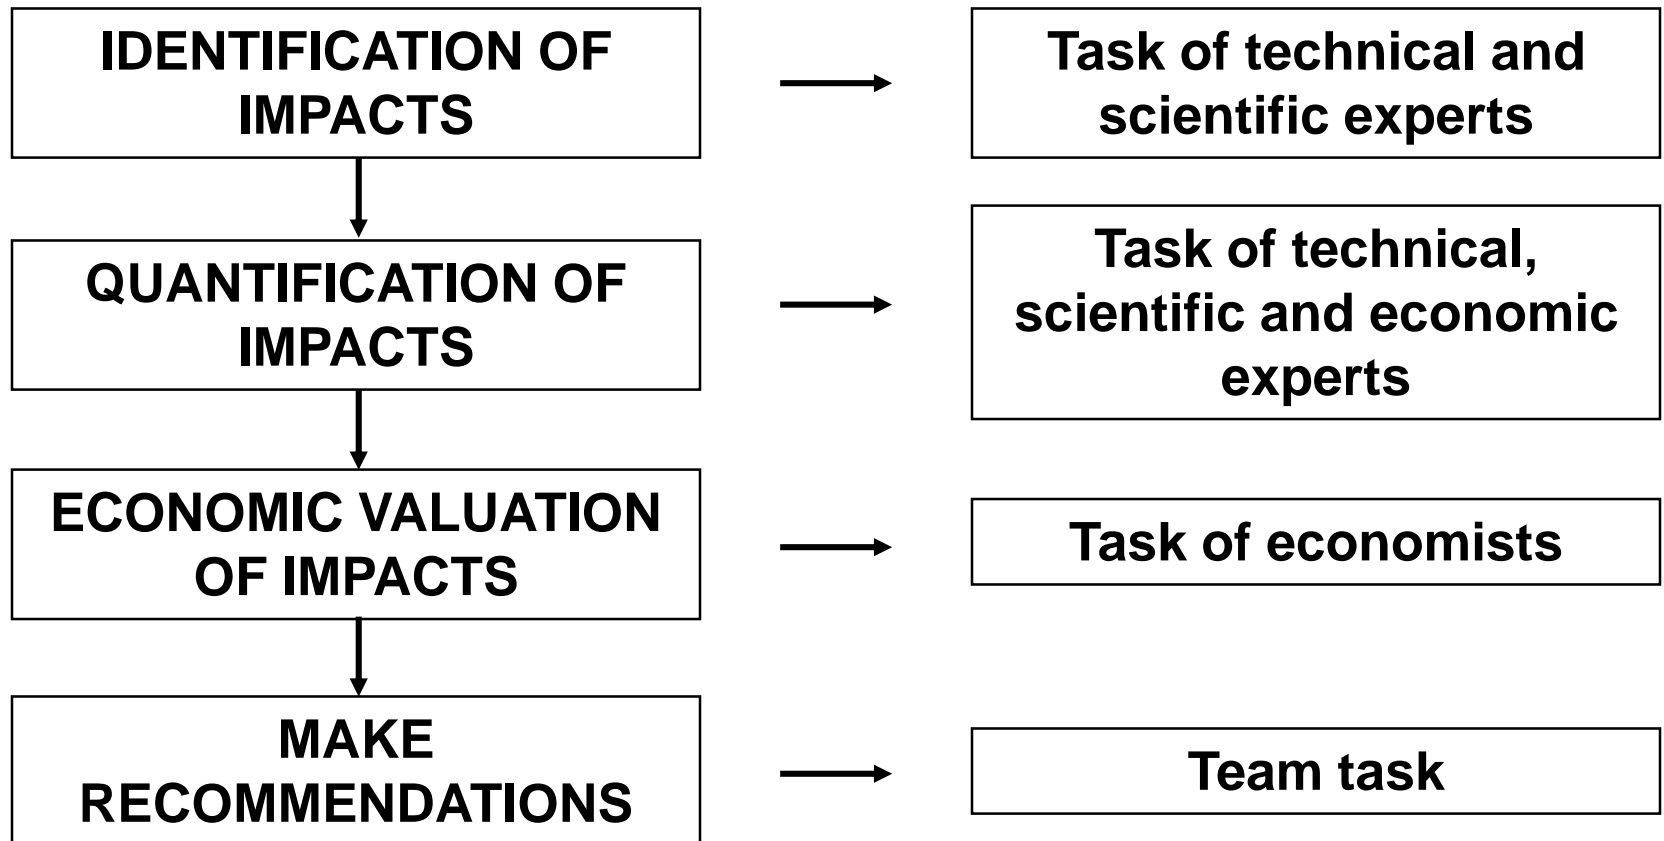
IDENTIFICATION OF IMPACTS

Task of technical and scientific experts

QUANTIFICATION OF IMPACTS

Task of technical, scientific and economic experts

ECONOMIC VALUATION OF IMPACTS

Task of economists

MAKE RECOMMENDATIONS

Team task